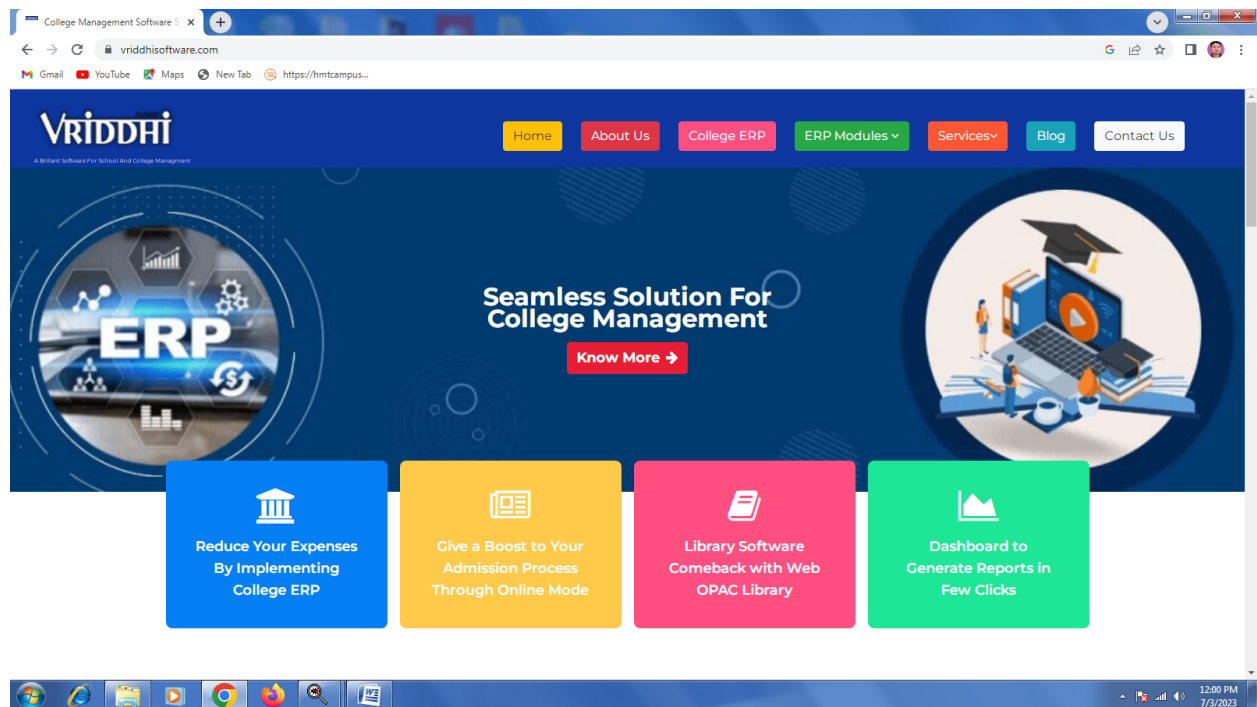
College Management Software S ×

vriddhisoftware.com

Gmail YouTube Maps New Tab https://hmtcampus...

VRIDDHI
A Brilliant Software For School And College Managment

Home About Us College ERP ERP Modules Services Blog Contact Us

ERP

Seamless Solution For College Management

Know More

Reduce Your Expenses By Implementing College ERP

Give a Boost to Your Admission Process Through Online Mode

Library Software Comeback with Web OPAC Library

Dashboard to Generate Reports in Few Clicks

12:00 PM
7/3/2023